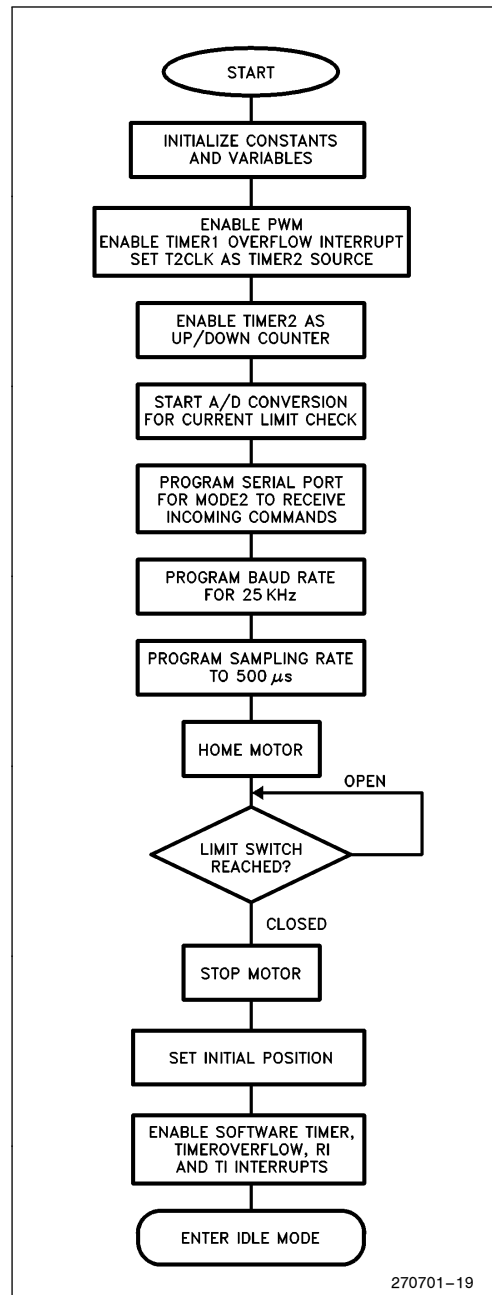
START

INITIALIZE CONSTANTS AND VARIABLES

ENABLE PWM
ENABLE TIMER1 OVERFLOW INTERRUPT
SET T2CLK AS TIMER2 SOURCE

ENABLE TIMER2 AS UP/DOWN COUNTER

START A/D CONVERSION FOR CURRENT LIMIT CHECK

PROGRAM SERIAL PORT FOR MODE2 TO RECEIVE INCOMING COMMANDS

PROGRAM BAUD RATE FOR 25 KHz

PROGRAM SAMPLING RATE TO 500 $\mu$s

HOME MOTOR

OPEN

LIMIT SWITCH REACHED?

CLOSED

STOP MOTOR

SET INITIAL POSITION

ENABLE SOFTWARE TIMER, TIMEROVERFLOW, RI AND TI INTERRUPTS

ENTER IDLE MODE

270701–19